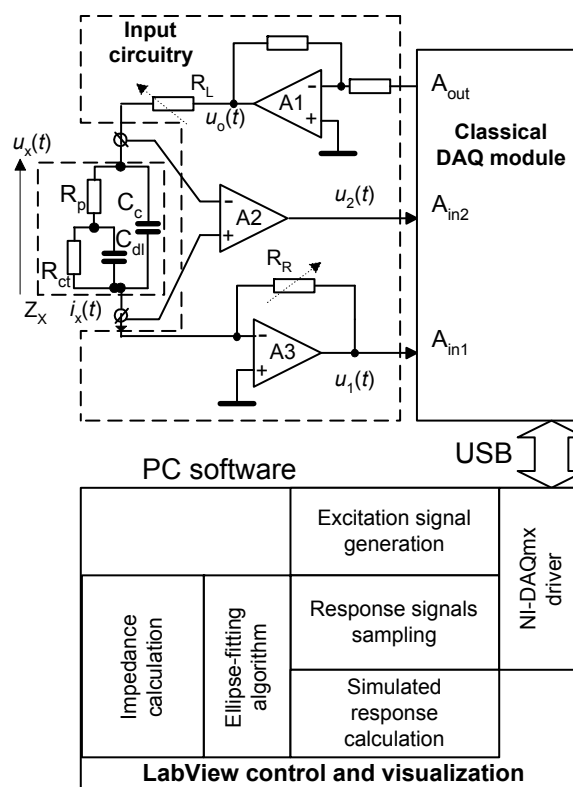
Input circuitry

$R_L$

A1

$A_{out}$

$u_o(t)$

Classical DAQ module

$u_x(t)$

$R_p$

$C_c$

$C_{dl}$

$R_{ct}$

A2

$u_2(t)$

$A_{in2}$

$Z_X$

$i_x(t)$

$R_R$

A3

$A_{in1}$

$u_1(t)$

USB

PC software

Excitation signal generation

NI-DAQmx driver

Impedance calculation

Ellipse-fitting algorithm

Response signals sampling

Simulated response calculation

LabView control and visualization